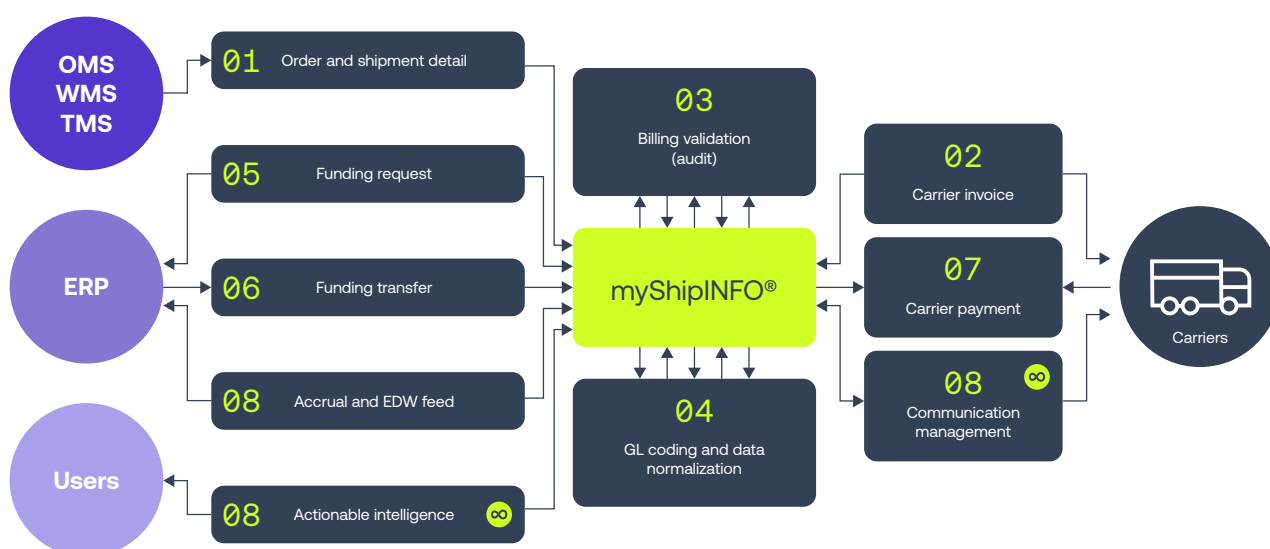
OMS
WMS
TMS

01 Order and shipment detail

05 Funding request

ERP

06 Funding transfer

08 Accrual and EDW feed

Users

08 Actionable intelligence

03
Billing validation
(audit)

myShipINFO®

04
GL coding and data normalization

02
Carrier invoice

07
Carrier payment

08
Communication management

Carriers